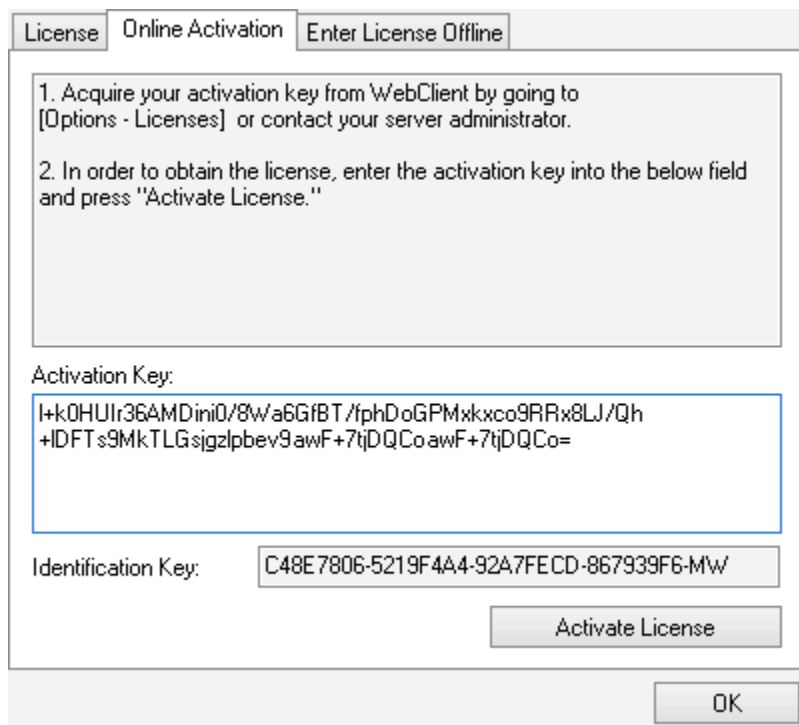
License | Online Activation | Enter License Offline

1. Acquire your activation key from WebClient by going to [Options - Licenses] or contact your server administrator.

2. In order to obtain the license, enter the activation key into the below field and press "Activate License."

Activation Key:

I+k0HUIr36AMDini0/8Wa6GfBT/fphDoGPMxkxco9RRx8LJ/Qh+IDFTs9MkTLGsjgzlpbev9awF+7tjDQCoawF+7tjDQCo=

Identification Key: C48E7806-5219F4A4-92A7FECD-867939F6-MW

Activate License

OK